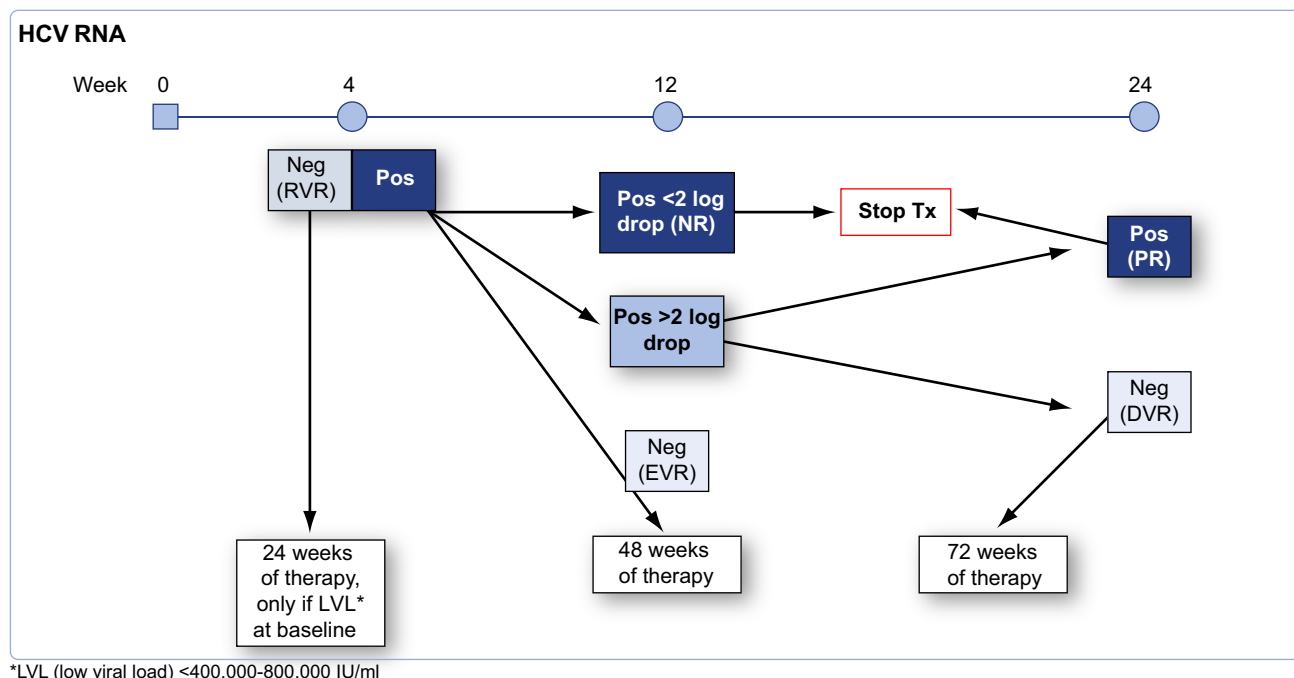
HCV RNA

Week 0 4 12 24

Neg (RVR)

Pos

Pos <2 log drop (NR)

Stop Tx

Pos (PR)

Pos >2 log drop

Neg (DVR)

Neg (EVR)

24 weeks of therapy, only if LVL* at baseline

48 weeks of therapy

72 weeks of therapy

*LVL (low viral load) <400,000-800,000 IU/ml